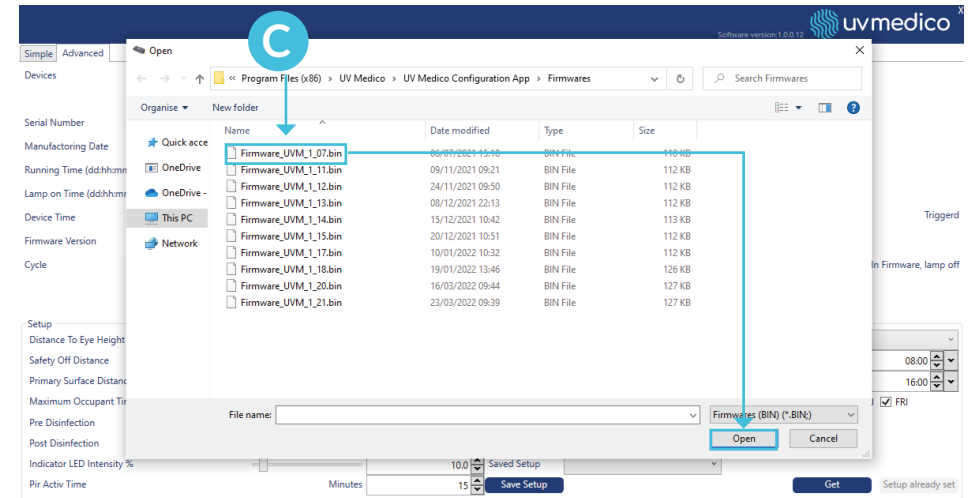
uvmedico
Software version:1.0.0.12
X

Simple Advanced

Devices

Serial Number
Manufacturing Date
Running Time (dd:hh:mm
Lamp on Time (dd:hh:mm
Device Time
Firmware Version
Cycle

Triggerd
In Firmware, lamp off

Setup
Distance To Eye Height
Safety Off Distance
Primary Surface Distanc
Maximum Occupant Ti
Pre Disinfection
Post Disinfection
Indicator LED Intensity %
Pir Activ Time
Minutes

08:00
16:00
FRI

10.0
Saved Setup
15
Save Setup
Get
Setup already set

C

Open
X
« Program Files (x86) > UV Medico > UV Medico Configuration App > Firmwares
Search Firmwares
Organise ▾ New folder

Quick acce
OneDrive
OneDrive -
This PC
Network

| Name | Date modified | Type | Size |
|---|---|---|---|
| Firmware_UVM_1_07.bin | 06/07/2021 15:18 | BIN File | 110 KB |
| Firmware_UVM_1_11.bin | 09/11/2021 09:21 | BIN File | 112 KB |
| Firmware_UVM_1_12.bin | 24/11/2021 09:50 | BIN File | 112 KB |
| Firmware_UVM_1_13.bin | 08/12/2021 22:13 | BIN File | 112 KB |
| Firmware_UVM_1_14.bin | 15/12/2021 10:42 | BIN File | 113 KB |
| Firmware_UVM_1_15.bin | 20/12/2021 10:51 | BIN File | 112 KB |
| Firmware_UVM_1_17.bin | 10/01/2022 10:32 | BIN File | 112 KB |
| Firmware_UVM_1_18.bin | 19/01/2022 13:46 | BIN File | 126 KB |
| Firmware_UVM_1_20.bin | 16/03/2022 09:44 | BIN File | 127 KB |
| Firmware_UVM_1_21.bin | 23/03/2022 09:39 | BIN File | 127 KB |

File name:
Firmwares (BIN) (*.BIN;)
Open
Cancel